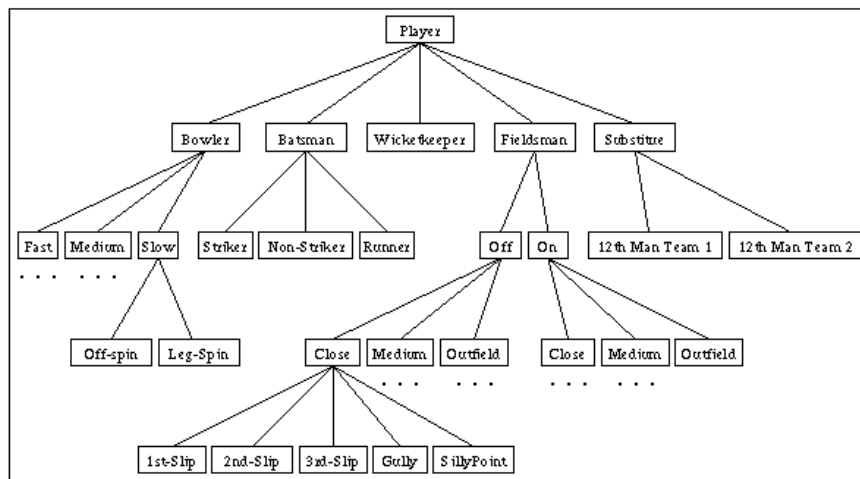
Player

Bowler
Batsman
Wicketkeeper
Fieldsman
Substitue

Fast
Medium
Slow
. . .
. . .

Striker
Non-Striker
Runner

Off
On

12th Man Team 1
12th Man Team 2

Off-spin
Leg-Spin

Close
Medium
Outfield
. . .
. . .

Close
Medium
Outfield
. . .
. . .

1st-Slip
2nd-Slip
3rd-Slip
Gully
SillyPoint